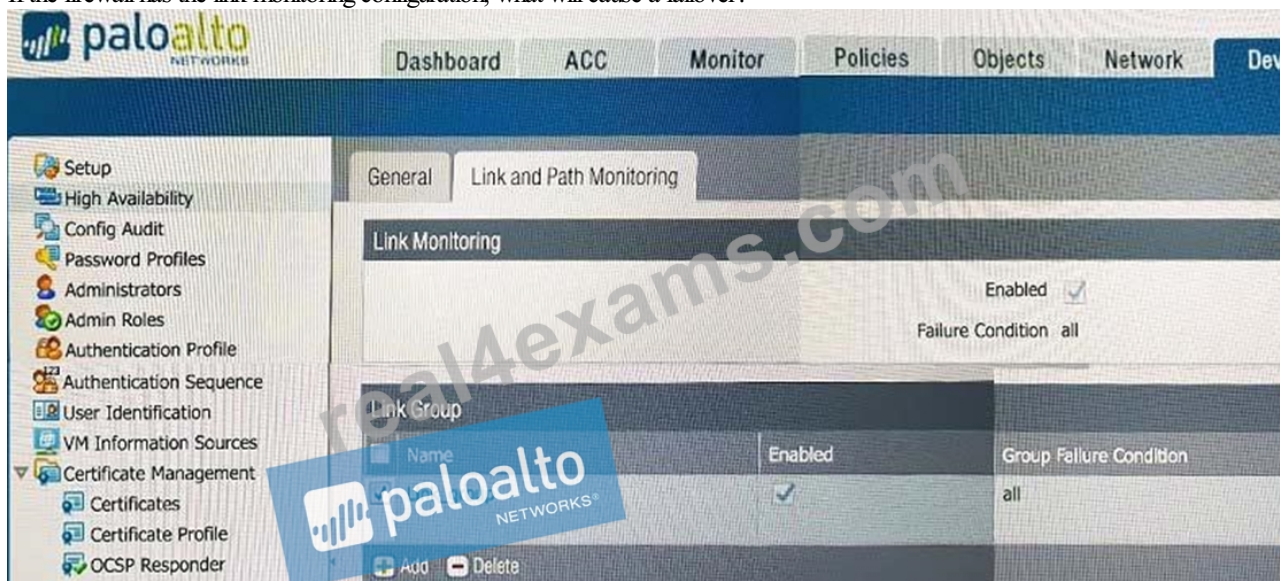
If this firewall has the link monitoring configuration, what will cause a failover?

paloalto NETWORKS

Dashboard ACC Monitor Policies Objects Network Dev

Setup
High Availability
Config Audit
Password Profiles
Administrators
Admin Roles
Authentication Profile
Authentication Sequence
User Identification
VM Information Sources
Certificate Management
Certificates
Certificate Profile
OCSP Responder

General | Link and Path Monitoring

Link Monitoring

Enabled

Failure Condition all

Link Group

| Name | Enabled | Group Failure Condition |
|---|---|---|
| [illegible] | ✓ | all |

Add Delete

real4exams.com

paloalto NETWORKS®